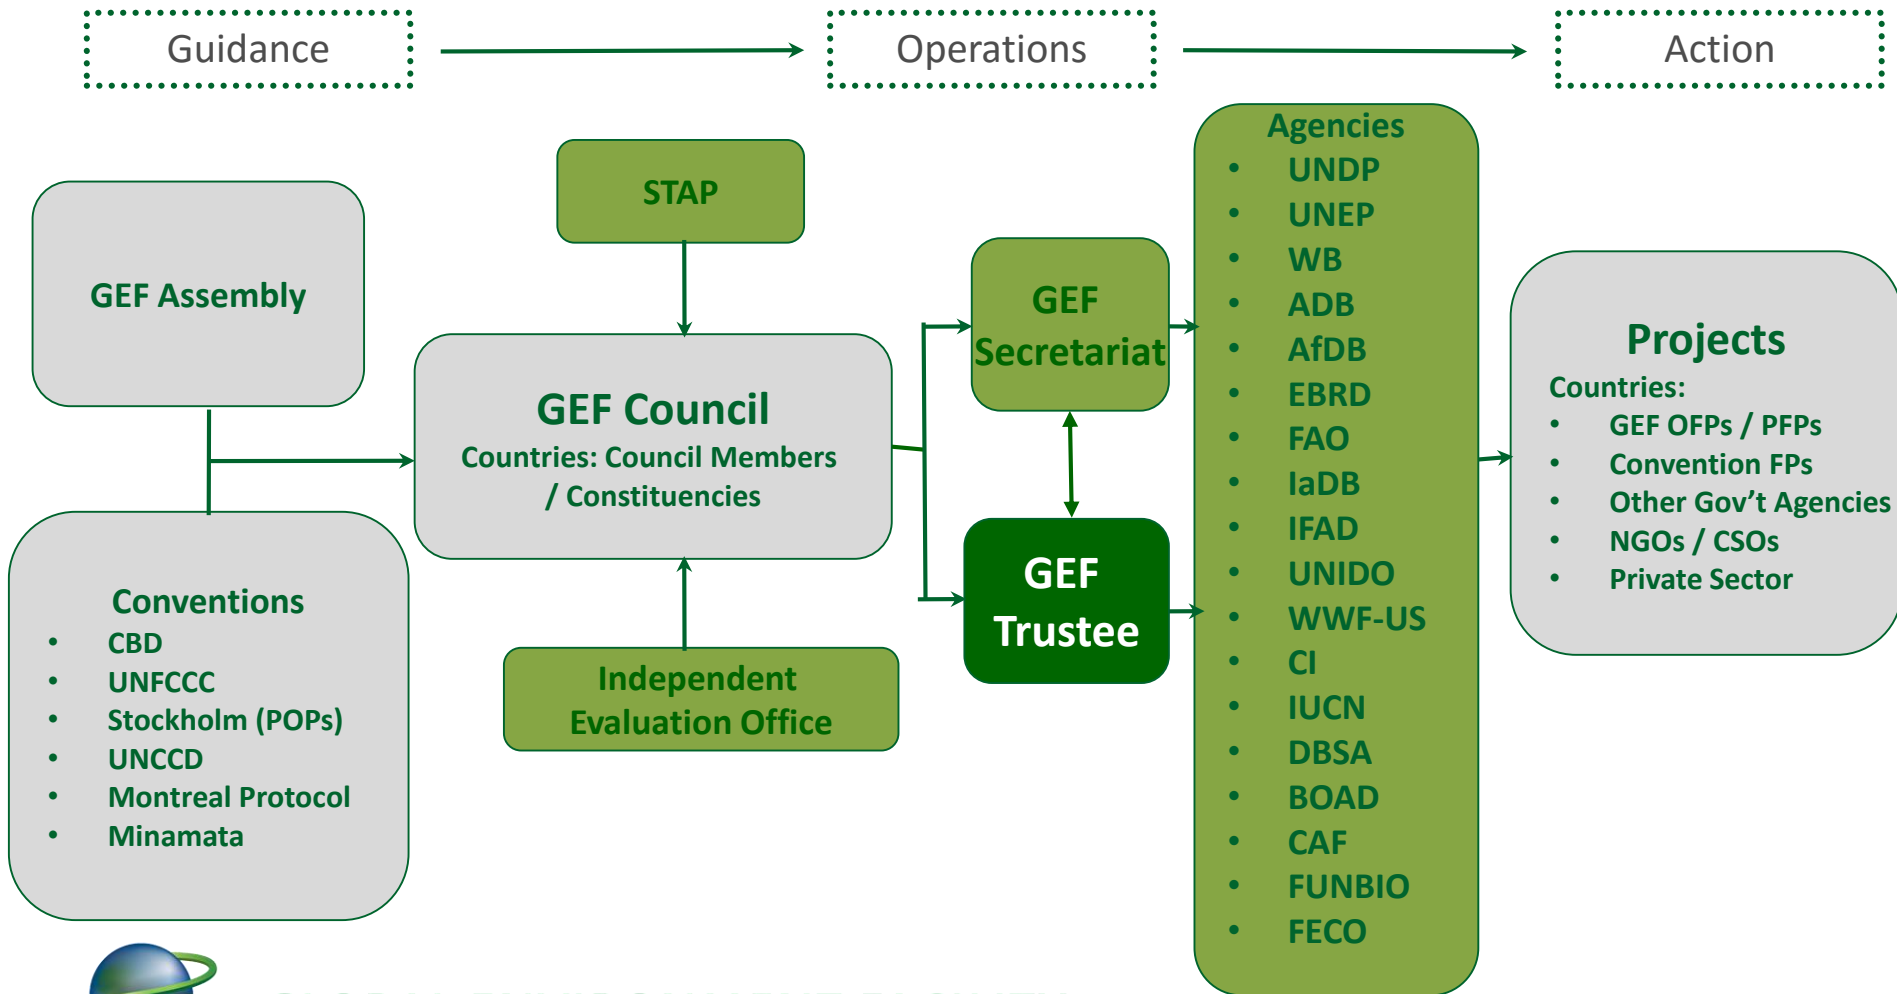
Guidance

Operations

Action

GEF Assembly

STAP

GEF Council
Countries: Council Members / Constituencies

Independent Evaluation Office

Conventions
- CBD
- UNFCCC
- Stockholm (POPs)
- UNCCD
- Montreal Protocol
- Minamata

GEF Secretariat

GEF Trustee

Agencies
- UNDP
- UNEP
- WB
- ADB
- AfDB
- EBRD
- FAO
- IaDB
- IFAD
- UNIDO
- WWF-US
- CI
- IUCN
- DBSA
- BOAD
- CAF
- FUNBIO
- FECO

Projects
Countries:
- GEF OFPs / PFPs
- Convention FPs
- Other Gov't Agencies
- NGOs / CSOs
- Private Sector

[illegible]